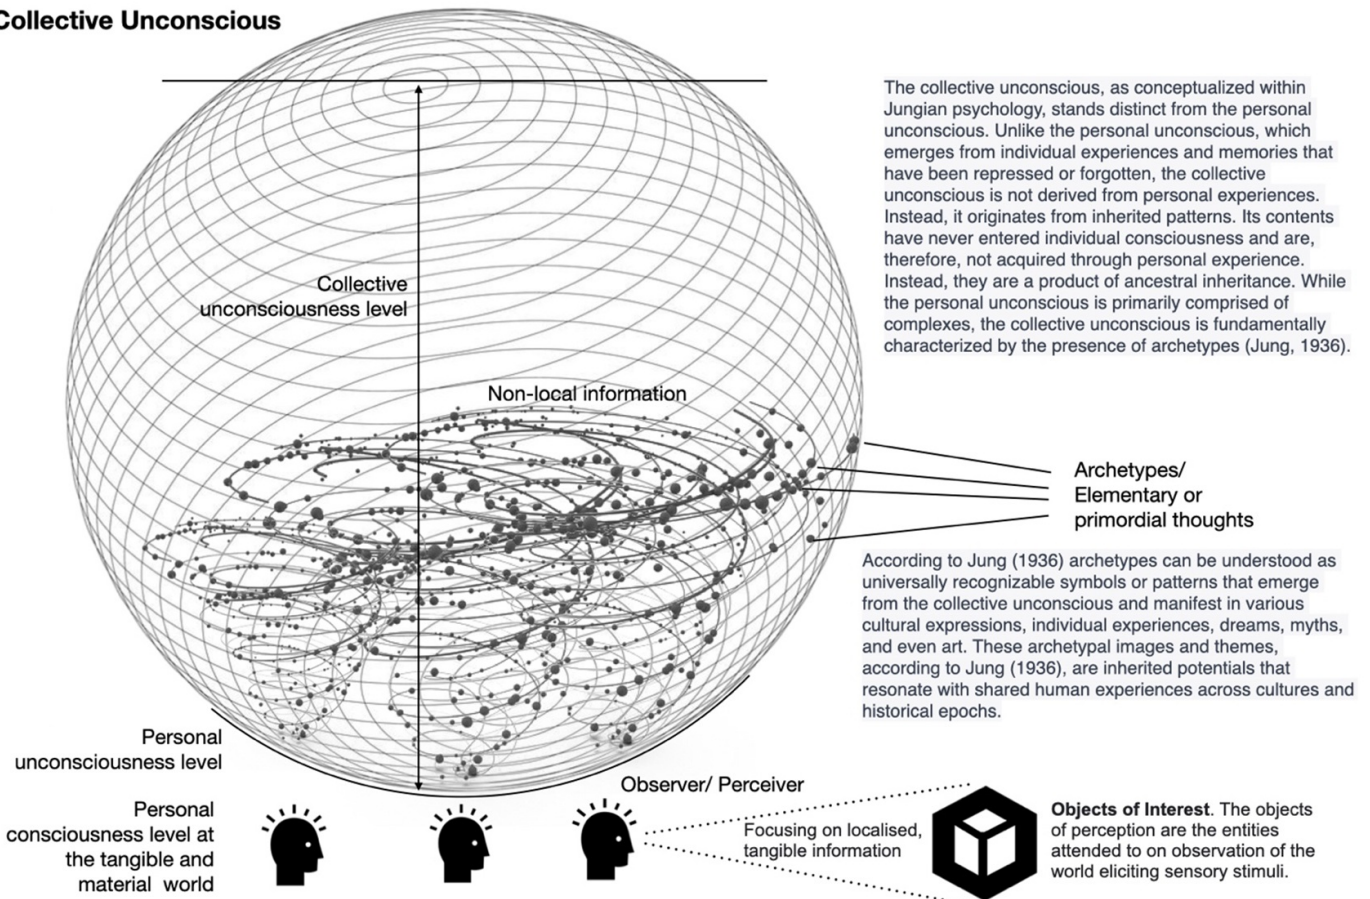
Collective Unconscious

The collective unconscious, as conceptualized within Jungian psychology, stands distinct from the personal unconscious. Unlike the personal unconscious, which emerges from individual experiences and memories that have been repressed or forgotten, the collective unconscious is not derived from personal experiences. Instead, it originates from inherited patterns. Its contents have never entered individual consciousness and are, therefore, not acquired through personal experience. Instead, they are a product of ancestral inheritance. While the personal unconscious is primarily comprised of complexes, the collective unconscious is fundamentally characterized by the presence of archetypes (Jung, 1936).

Collective unconsciousness level

Non-local information

Archetypes/ Elementary or primordial thoughts

According to Jung (1936) archetypes can be understood as universally recognizable symbols or patterns that emerge from the collective unconscious and manifest in various cultural expressions, individual experiences, dreams, myths, and even art. These archetypal images and themes, according to Jung (1936), are inherited potentials that resonate with shared human experiences across cultures and historical epochs.

Personal unconsciousness level

Personal consciousness level at the tangible and material world

Observer/ Perceiver

Focusing on localised, tangible information

**Objects of Interest**. The objects of perception are the entities attended to on observation of the world eliciting sensory stimuli.